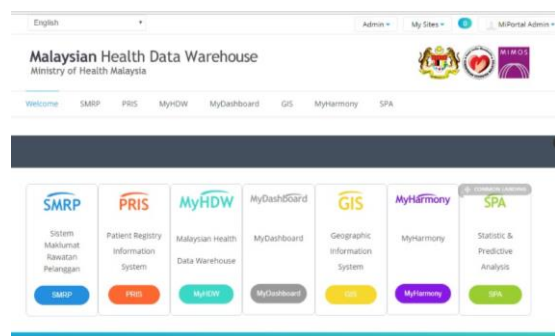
English

Admin ▾ My Sites ▾ 0 MiPortal Admin ▾

Malaysian Health Data Warehouse
Ministry of Health Malaysia

MIMOS

Welcome SMRP PRIS MyHDW MyDashboard GIS MyHarmony SPA

SMRP
Sistem Maklumat Rawatan Pelanggan
SMRP

PRIS
Patient Registry Information System
PRIS

MyHDW
Malaysian Health Data Warehouse
MyHDW

MyDashboard
MyDashboard
MyDashboard

GIS
Geographic Information System
GIS

MyHarmony
MyHarmony
MyHarmony

COMMON LANDING
SPA
Statistic & Predictive Analysis
SPA